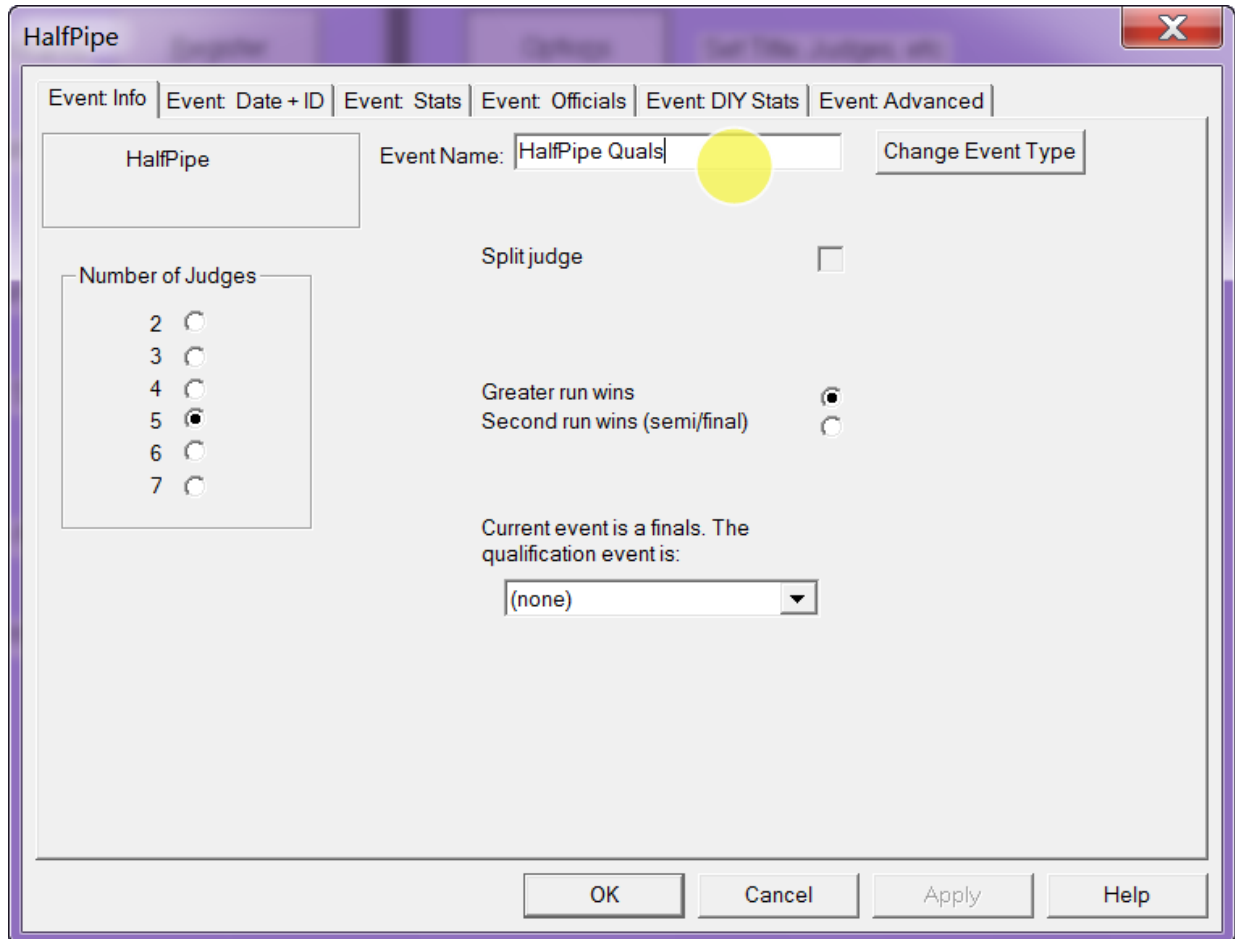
HalfPipe

X

Event Info | Event Date + ID | Event Stats | Event Officials | Event DIY Stats | Event Advanced

HalfPipe

Event Name: HalfPipe Quals

Change Event Type

Split judge

Number of Judges
2
3
4
5
6
7

Greater run wins
Second run wins (semi/final)

Current event is a finals. The qualification event is:

(none)

OK Cancel Apply Help